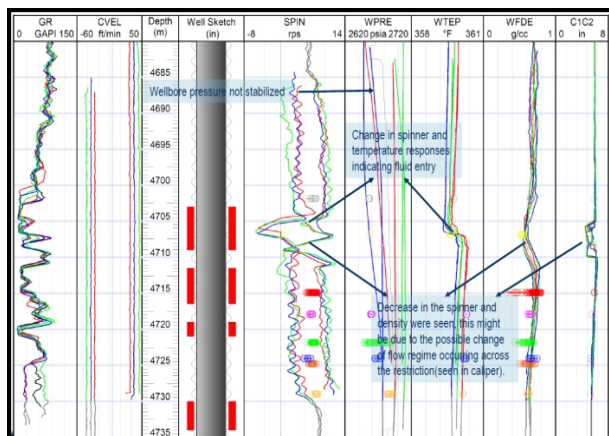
| GR | CVEL | Depth | Well Sketch | SPIN | WPRE | WTEP | WFDE | C1C2 |
|---|---|---|---|---|---|---|---|---|
| 0 GAPI 150 | -60 ft/min 50 | (m) | (in) | -8 rps 14 | 2620 psia 2720 | 358 °F 361 | 0 g/cc 1 | 0 in 8 |

4685
4690
4695
4700
4705
4710
4715
4720
4725
4730
4735

Wellbore pressure not stabilized

Change in spinner and temperature responses indicating fluid entry

Decrease in the spinner and density were seen, this might be due to the possible change of flow regime occurring across the restriction(seen in caliper).